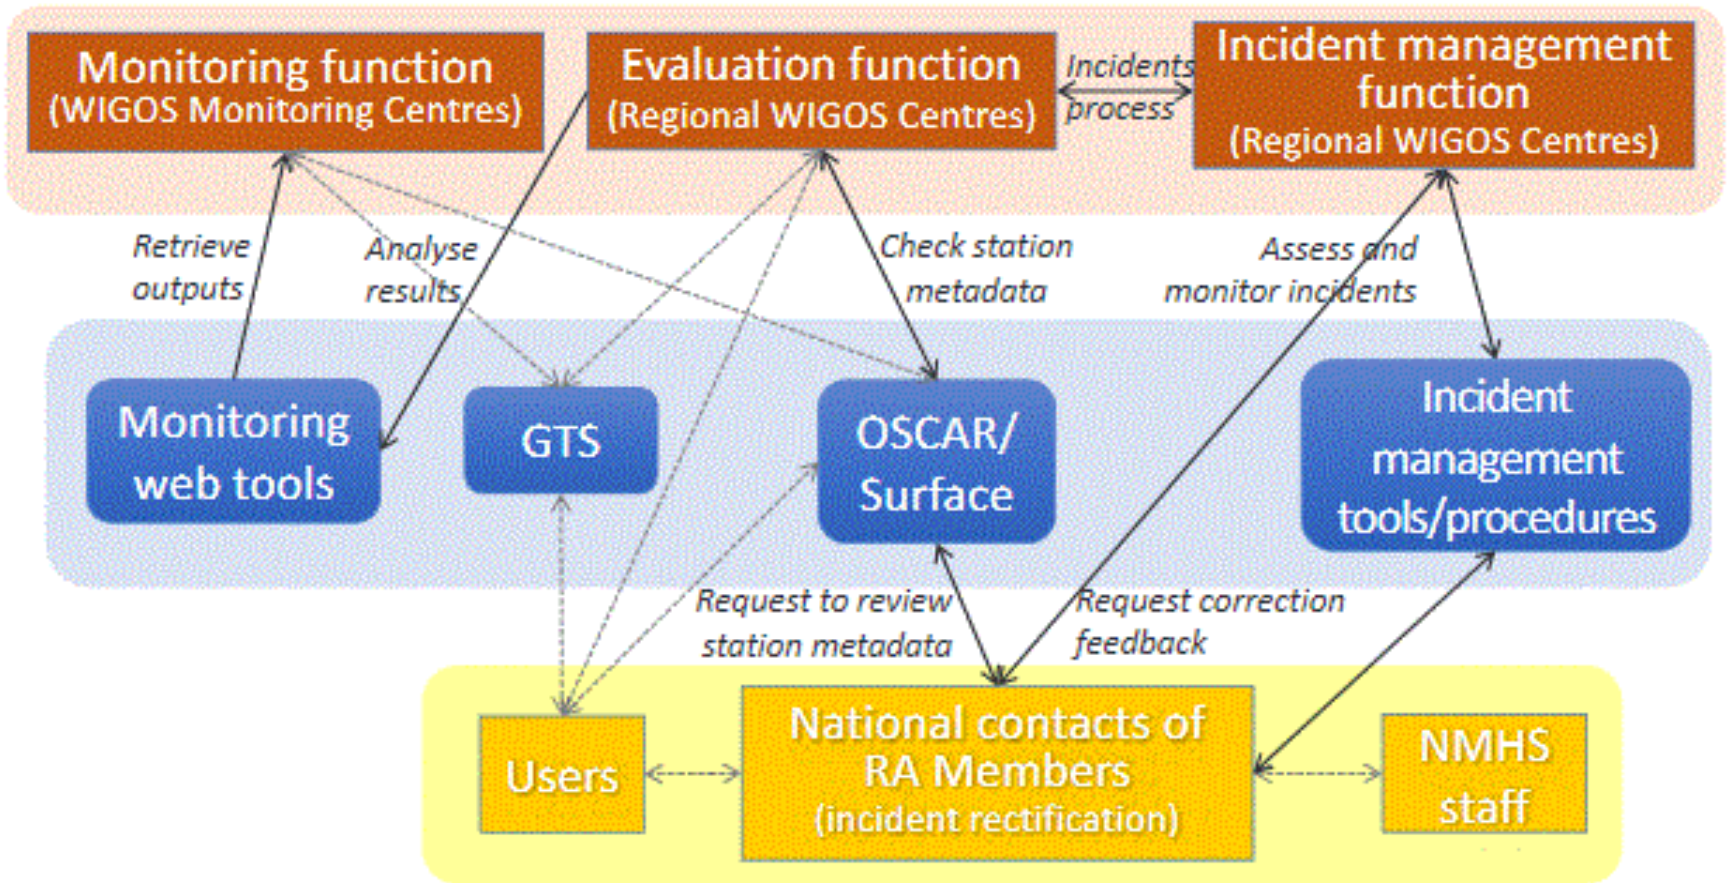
Monitoring function
(WIGOS Monitoring Centres)

Evaluation function
(Regional WIGOS Centres)

Incidents process

Incident management function
(Regional WIGOS Centres)

Retrieve outputs

Analyse results

Check station metadata

Assess and monitor incidents

Monitoring web tools

GTS

OSCAR/ Surface

Incident management tools/procedures

Request to review station metadata

Request correction feedback

Users

National contacts of RA Members
(incident rectification)

NMHS staff